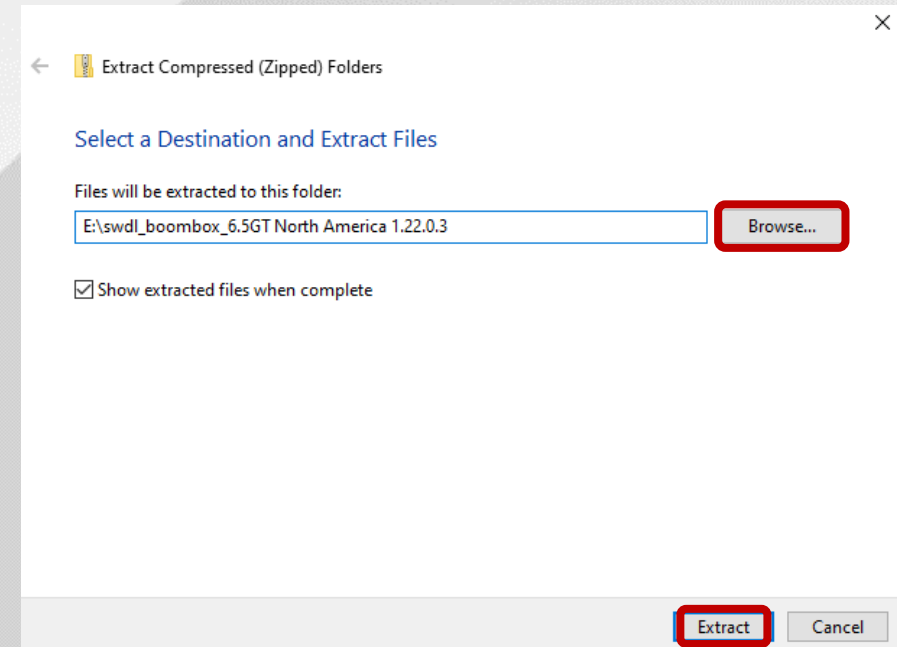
Extract Compressed (Zipped) Folders

Select a Destination and Extract Files

Files will be extracted to this folder:

E:\swdl_boombox_6.5GT North America 1.22.0.3

Browse...

Show extracted files when complete

Extract

Cancel